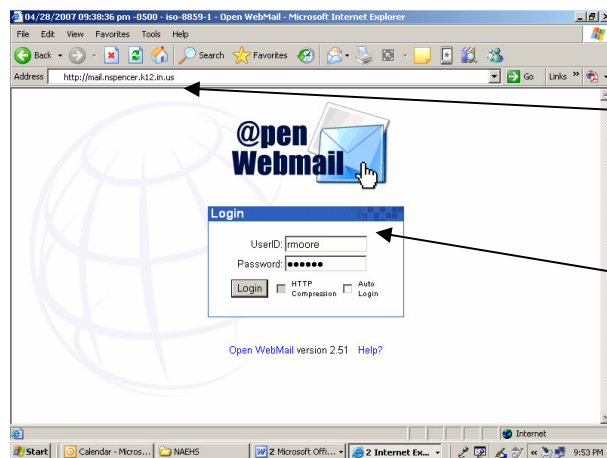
04/28/2007 09:38:36 pm -0500 - iso-8859-1 - Open WebMail - Microsoft Internet Explorer

File Edit View Favorites Tools Help

Back Search Favorites

Address http://mail.nspencer.k12.in.us Go Links »

@pen Webmail

Login

UserID: rmoore

Password: ●●●●●●

Login HTTP Compression Auto Login

Open WebMail version 2.51 Help?

Internet

Start Calendar - Micros... NAEHS 2 Microsoft Offi... 2 Internet Ex... « 9:53 PM